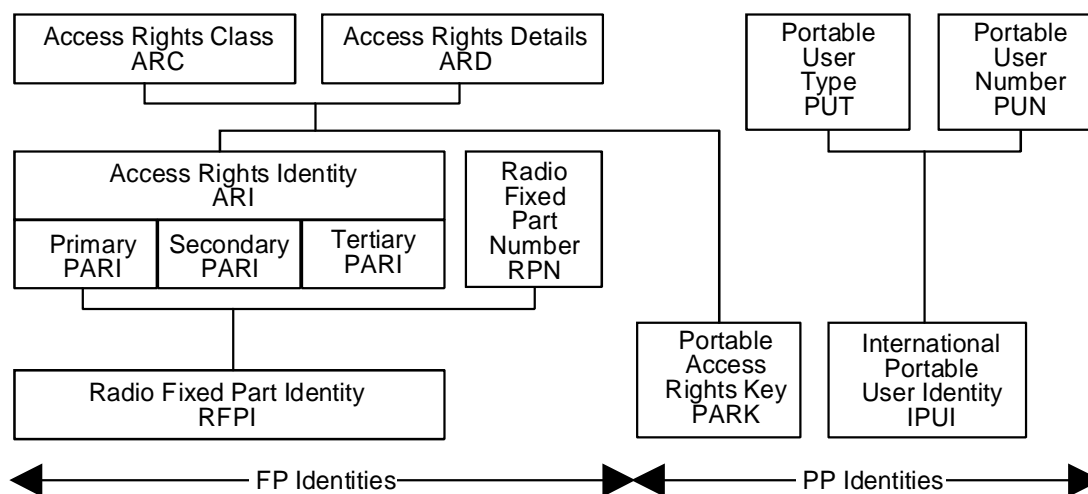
Access Rights Class
ARC

Access Rights Details
ARD

Portable User Type
PUT

Portable User Number
PUN

Access Rights Identity
ARI

Primary
PARI

Secondary
PARI

Tertiary
PARI

Radio Fixed Part Number
RPN

Portable Access Rights Key
PARK

International Portable User Identity
IPUI

Radio Fixed Part Identity
RFPI

FP Identities

PP Identities